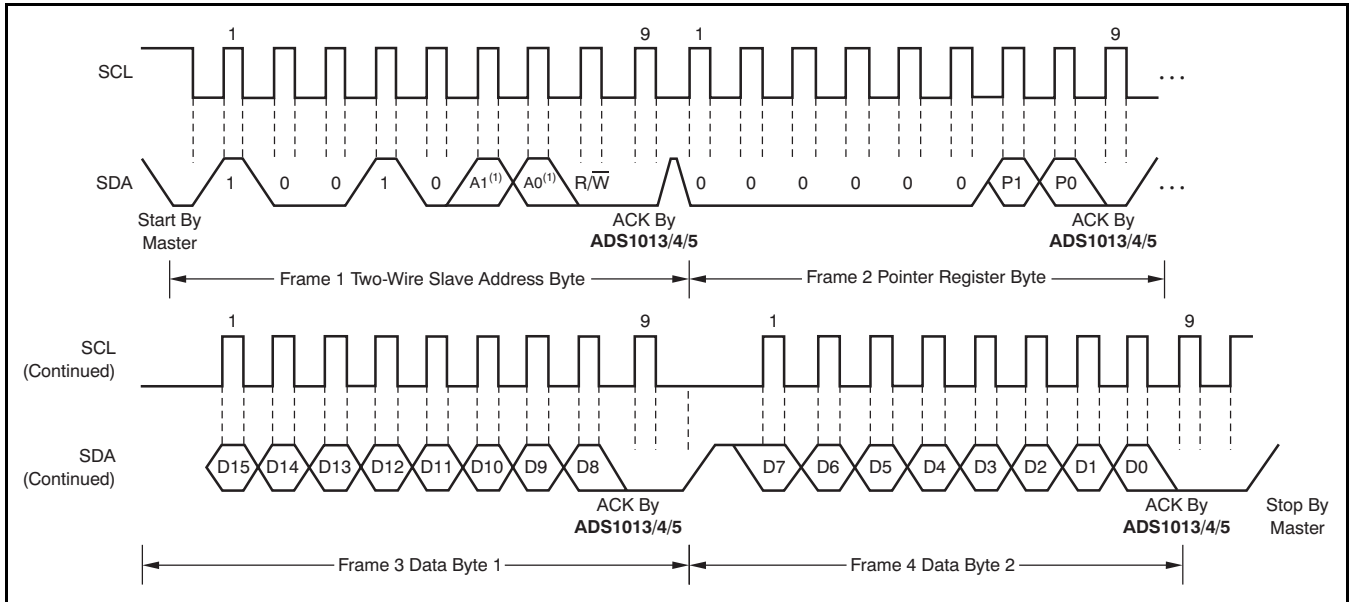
1
9
1
9

SCL
...

SDA
1
0
0
1
0
A1$^{(1)}$
A0$^{(1)}$
R/$\overline{W}$
0
0
0
0
0
0
P1
P0
...

Start By Master

ACK By **ADS1013/4/5**

ACK By **ADS1013/4/5**

Frame 1 Two-Wire Slave Address Byte

Frame 2 Pointer Register Byte

1
9
1
9

SCL (Continued)

SDA (Continued)
D15
D14
D13
D12
D11
D10
D9
D8
D7
D6
D5
D4
D3
D2
D1
D0

ACK By **ADS1013/4/5**

ACK By **ADS1013/4/5**

Stop By Master

Frame 3 Data Byte 1

Frame 4 Data Byte 2